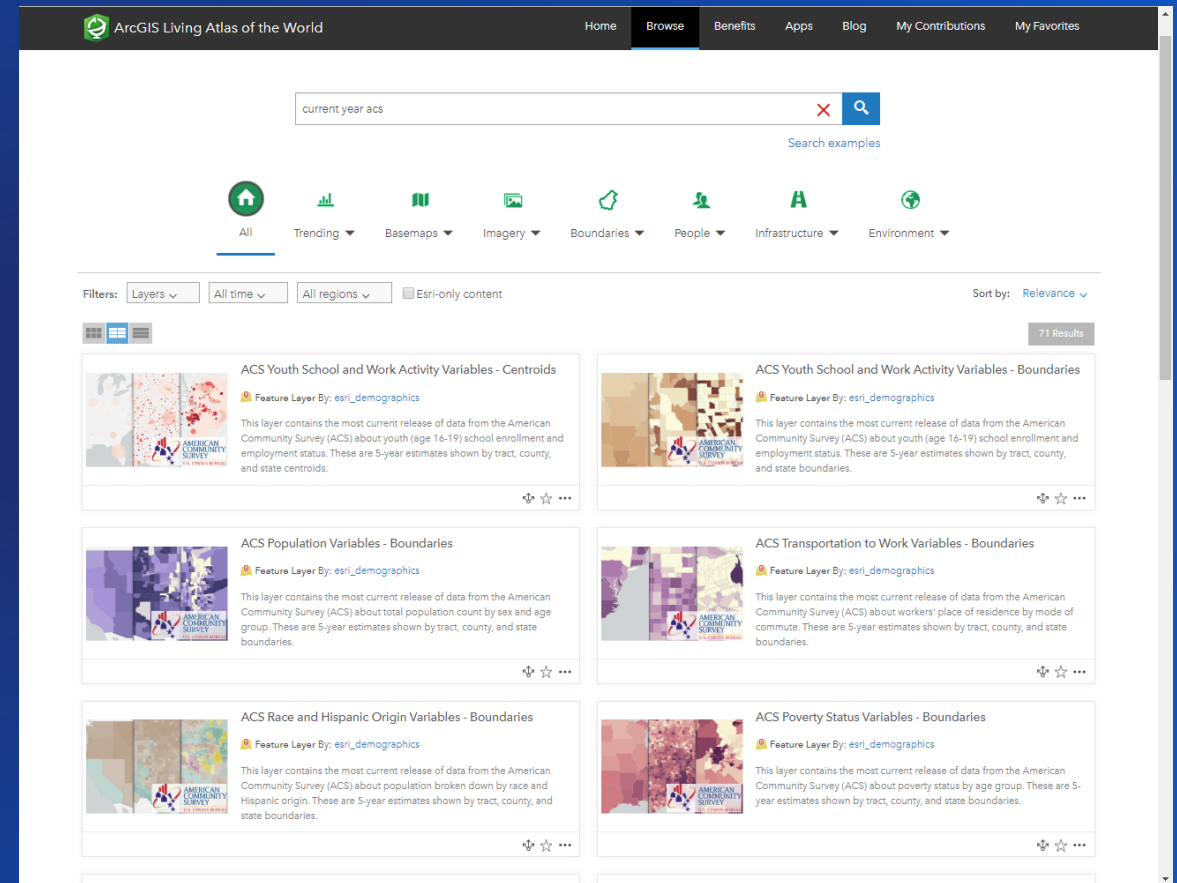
ArcGIS Living Atlas of the World

Home Browse Benefits Apps Blog My Contributions My Favorites

current year acs

Search examples

All Trending Basemaps Imagery Boundaries People Infrastructure Environment

Filters: Layers All time All regions Esri-only content

Sort by: Relevance

71 Results

ACS Youth School and Work Activity Variables - Centroids
Feature Layer By: esri_demographics
This layer contains the most current release of data from the American Community Survey (ACS) about youth (age 16-19) school enrollment and employment status. These are 5-year estimates shown by tract, county, and state centroids.

ACS Youth School and Work Activity Variables - Boundaries
Feature Layer By: esri_demographics
This layer contains the most current release of data from the American Community Survey (ACS) about youth (age 16-19) school enrollment and employment status. These are 5-year estimates shown by tract, county, and state boundaries.

ACS Population Variables - Boundaries
Feature Layer By: esri_demographics
This layer contains the most current release of data from the American Community Survey (ACS) about total population count by sex and age group. These are 5-year estimates shown by tract, county, and state boundaries.

ACS Transportation to Work Variables - Boundaries
Feature Layer By: esri_demographics
This layer contains the most current release of data from the American Community Survey (ACS) about workers' place of residence by mode of commute. These are 5-year estimates shown by tract, county, and state boundaries.

ACS Race and Hispanic Origin Variables - Boundaries
Feature Layer By: esri_demographics
This layer contains the most current release of data from the American Community Survey (ACS) about population broken down by race and Hispanic origin. These are 5-year estimates shown by tract, county, and state boundaries.

ACS Poverty Status Variables - Boundaries
Feature Layer By: esri_demographics
This layer contains the most current release of data from the American Community Survey (ACS) about poverty status by age group. These are 5-year estimates shown by tract, county, and state boundaries.